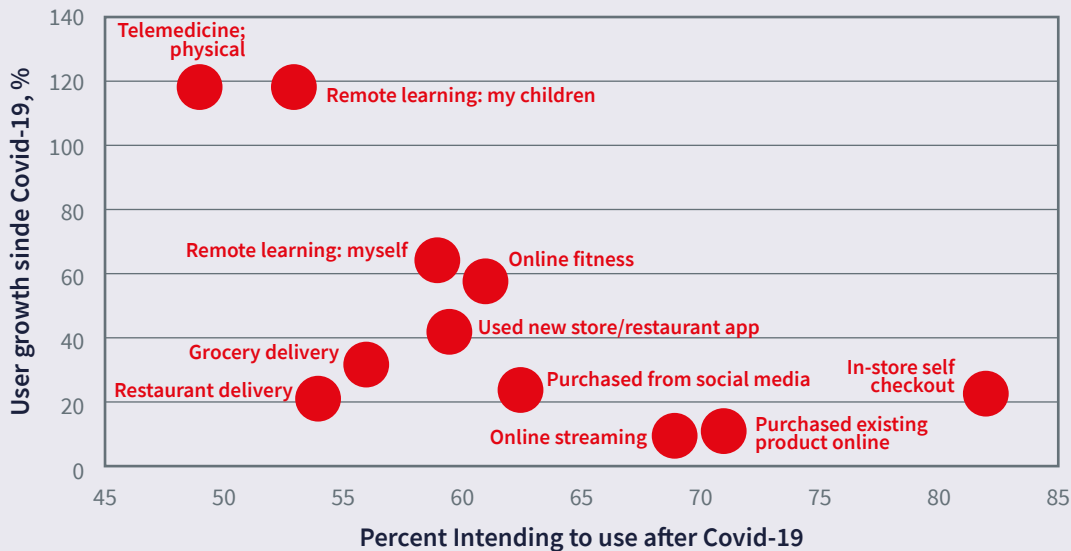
140
120
100
80
60
40
20
0

User growth sinde Covid-19, %

Telemedicine; physical
Remote learning: my children
Remote learning: myself
Online fitness
Used new store/restaurant app
Grocery delivery
Restaurant delivery
Purchased from social media
In-store self checkout
Online streaming
Purchased existing product online

45 50 55 60 65 70 75 80 85

Percent Intending to use after Covid-19